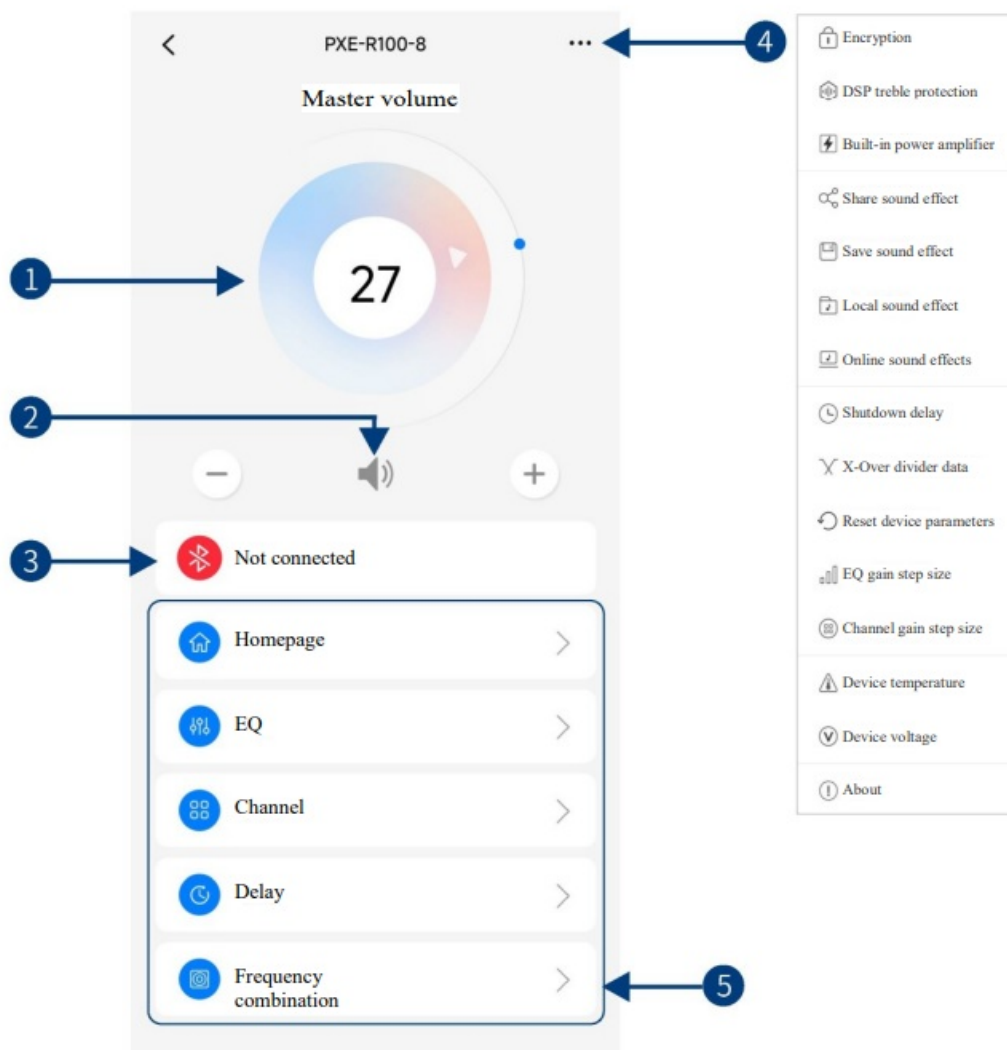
<
PXE-R100-8
...
4

Master volume

1

27

2

−
+

3

Not connected

Homepage

EQ

Channel

Delay

Frequency combination

5

Encryption
DSP treble protection
Built-in power amplifier
Share sound effect
Save sound effect
Local sound effect
Online sound effects
Shutdown delay
X-Over divider data
Reset device parameters
EQ gain step size
Channel gain step size
Device temperature
Device voltage
About